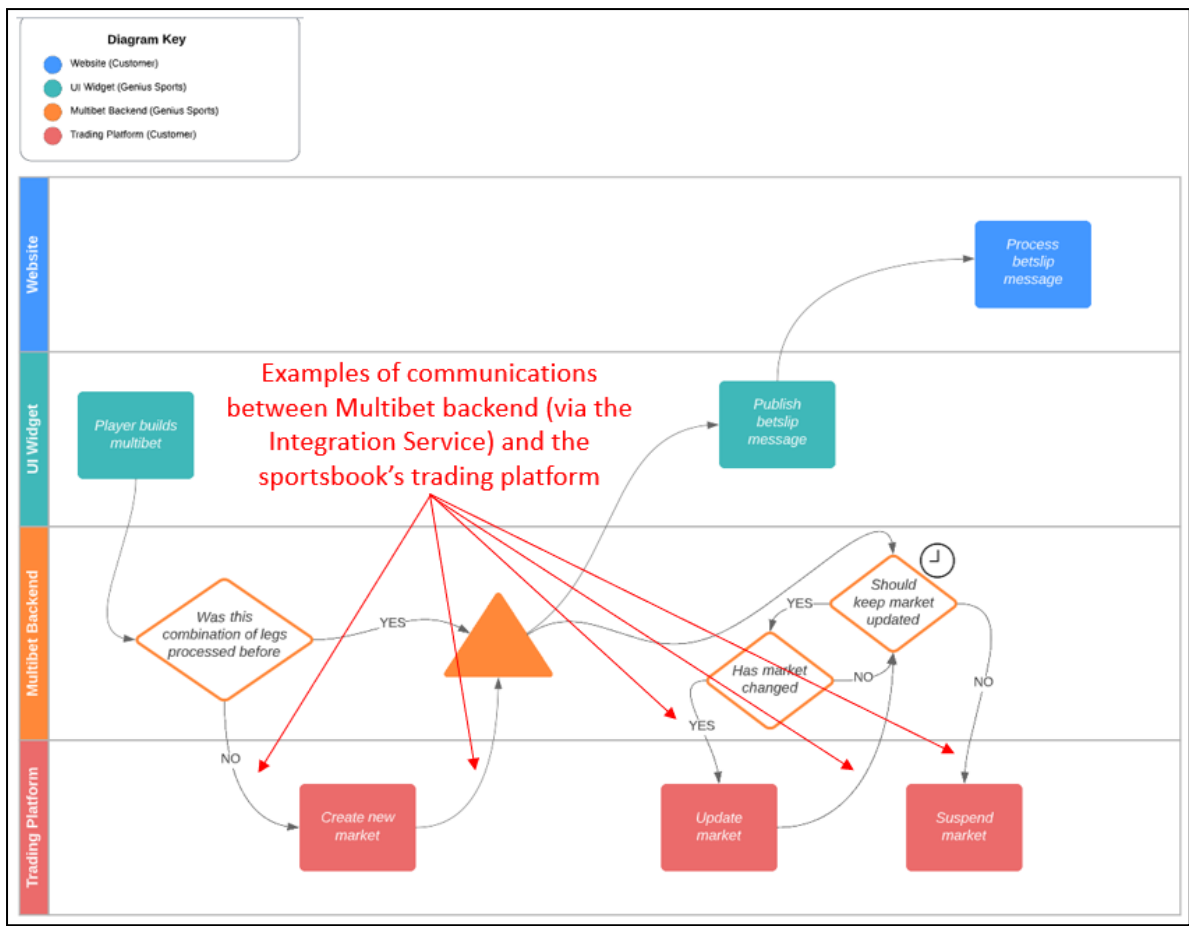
Diagram Key

Website (Customer)

UI Widget (Genius Sports)

Multibet Backend (Genius Sports)

Trading Platform (Customer)

Website

UI Widget

Multibet Backend

Trading Platform

Process betslip message

Examples of communications between Multibet backend (via the Integration Service) and the sportsbook's trading platform

Player builds multibet

Publish betslip message

Was this combination of legs processed before

YES

NO

Should keep market updated

YES

Has market changed

NO

NO

YES

Create new market

Update market

Suspend market